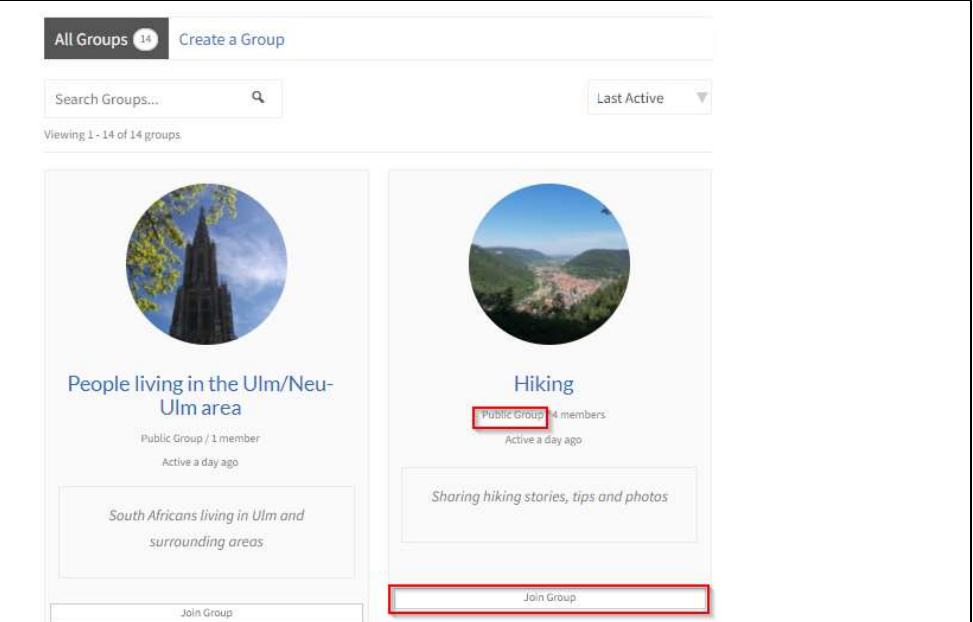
All Groups 14 Create a Group

Search Groups...

Last Active

Viewing 1 - 14 of 14 groups

People living in the Ulm/Neu-Ulm area

Public Group / 1 member

Active a day ago

South Africans living in Ulm and surrounding areas

Join Group

Hiking

Public Group / 4 members

Active a day ago

Sharing hiking stories, tips and photos

Join Group